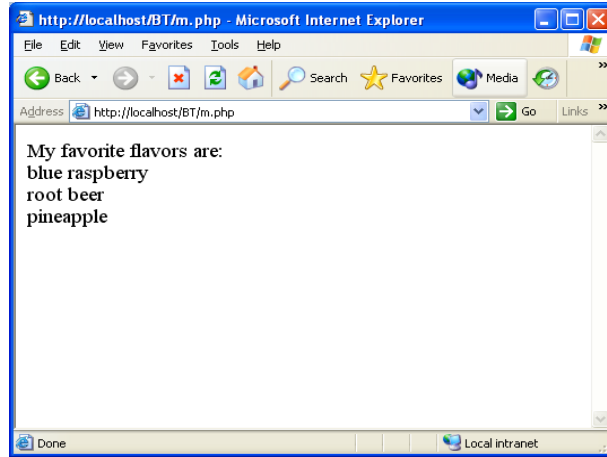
http://localhost/BT/m.php - Microsoft Internet Explorer

File Edit View Favorites Tools Help

Back Search Favorites Media

Address http://localhost/BT/m.php Go Links

My favorite flavors are:
blue raspberry
root beer
pineapple

Done Local intranet